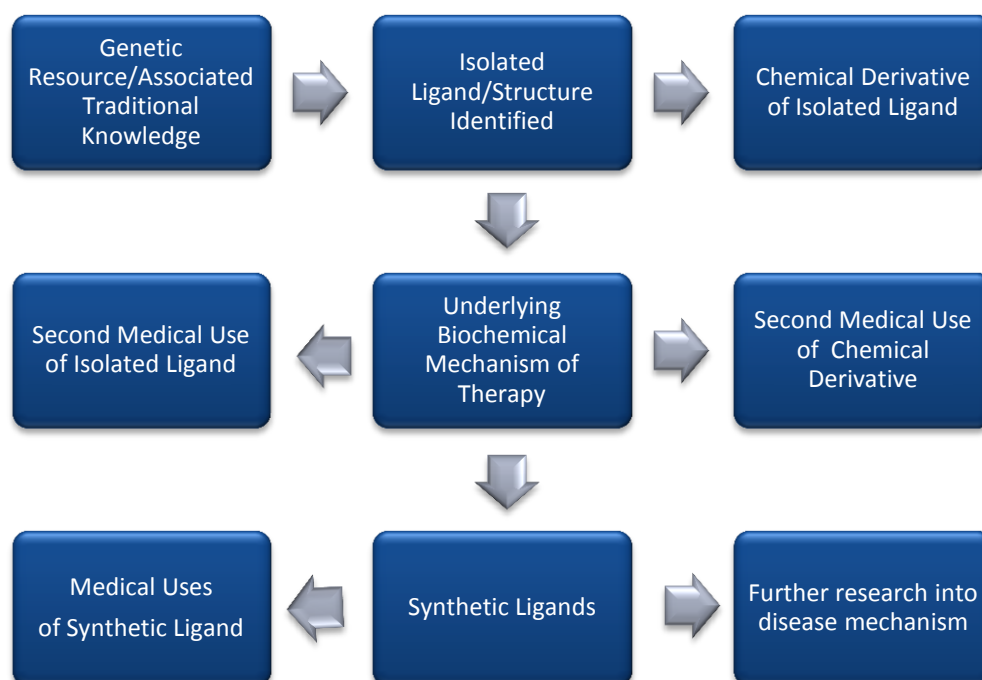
Genetic Resource/Associated Traditional Knowledge

Isolated Ligand/Structure Identified

Chemical Derivative of Isolated Ligand

Second Medical Use of Isolated Ligand

Underlying Biochemical Mechanism of Therapy

Second Medical Use of Chemical Derivative

Medical Uses of Synthetic Ligand

Synthetic Ligands

Further research into disease mechanism